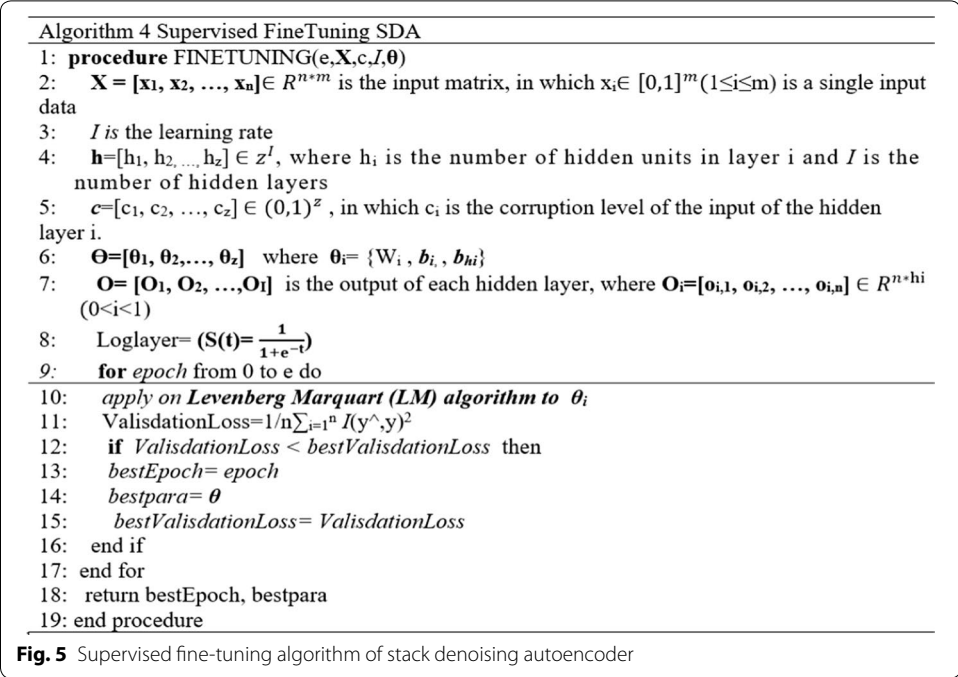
Algorithm 4 Supervised FineTuning SDA

1: **procedure** FINETUNING(e,**X**,c,*I*,**θ**)

2: **X = [x₁, x₂, …, xₙ]**$\in R^{n*m}$ is the input matrix, in which $x_i \in [0,1]^m (1 \leq i \leq m)$ is a single input data

3: *I is* the learning rate

4: **h**=[h₁, h₂, …, h_z] $\in z^I$, where hᵢ is the number of hidden units in layer i and *I* is the number of hidden layers

5: ***c***=[c₁, c₂, …, c_z] $\in (0,1)^z$ , in which cᵢ is the corruption level of the input of the hidden layer i.

6: **Θ=[θ₁, θ₂,…, θ_z]** where **θᵢ**= {Wᵢ , ***b***ᵢ, , ***b***$_{hi}$}

7: **O= [O₁, O₂, …,O_I]** is the output of each hidden layer, where **Oᵢ=[o_{i,1}, o_{i,2}, …, o_{i,n}]** $\in R^{n*hi}$ (0<i<1)

8: Loglayer= **(S(t)=** $\frac{1}{1+e^{-t}}$**)**

9: **for** *epoch* from 0 to e do

10: *apply on **Levenberg Marquart (LM) algorithm to*** ***θᵢ***

11: ValisdationLoss=1/n$\sum_{i=1}^{n}$ *I*(y^,y)²

12: **if** *ValisdationLoss < bestValisdationLoss* then

13: *bestEpoch= epoch*

14: *bestpara=* ***θ***

15: *bestValisdationLoss= ValisdationLoss*

16: end if

17: end for

18: return bestEpoch, bestpara

19: end procedure

**Fig. 5** Supervised fine-tuning algorithm of stack denoising autoencoder